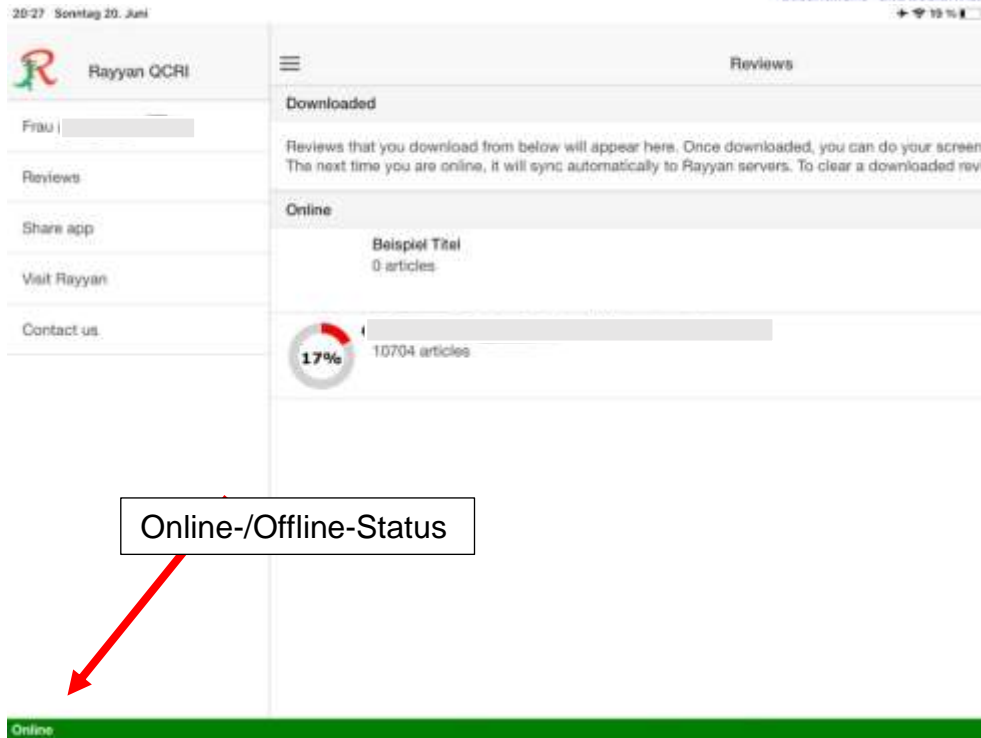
20:27 Sonntag 20. Juni

19 %

R Rayyan QCRI

Frau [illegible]

Reviews

Share app

Visit Rayyan

Contact us

Reviews

Downloaded

Reviews that you download from below will appear here. Once downloaded, you can do your screen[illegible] The next time you are online, it will sync automatically to Rayyan servers. To clear a downloaded rev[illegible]

Online

Beispiel Titel
0 articles

17%

10704 articles

Online-/Offline-Status

Online